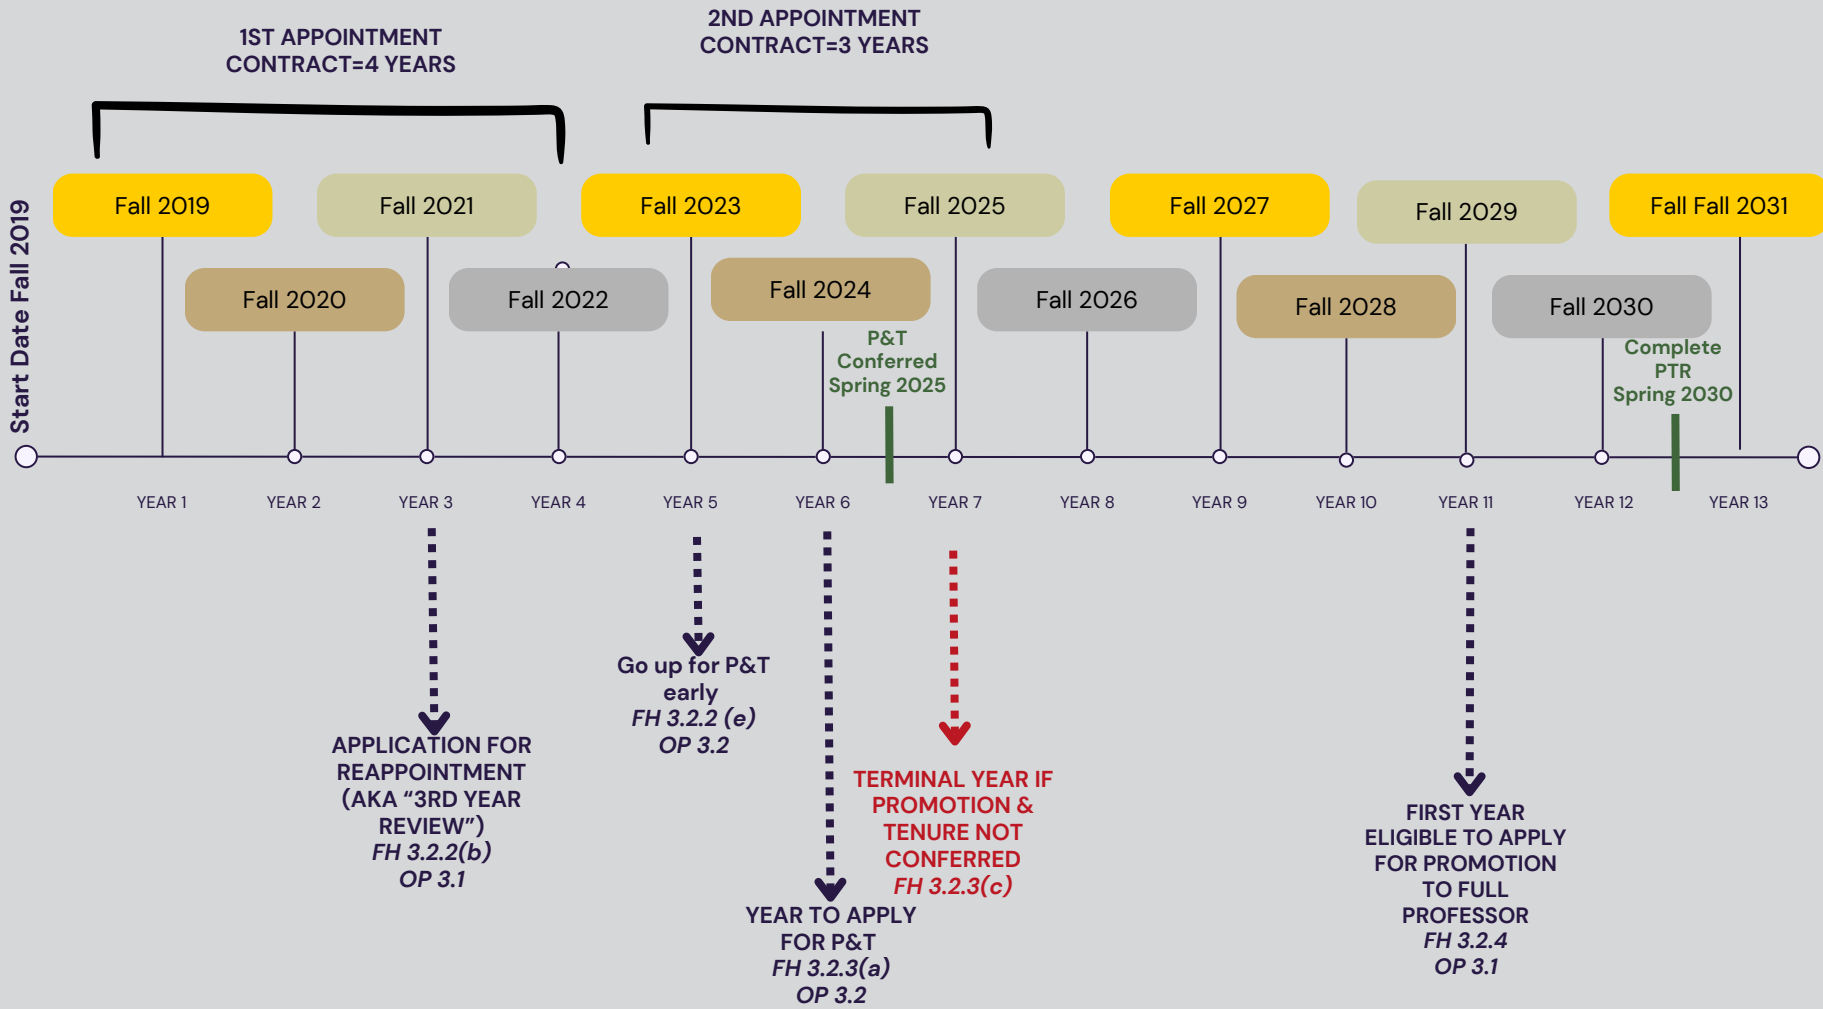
1ST APPOINTMENT CONTRACT=4 YEARS

2ND APPOINTMENT CONTRACT=3 YEARS

Start Date Fall 2019

Fall 2019

Fall 2020

Fall 2021

Fall 2022

Fall 2023

Fall 2024

Fall 2025

Fall 2026

Fall 2027

Fall 2028

Fall 2029

Fall 2030

Fall Fall 2031

P&T Conferred Spring 2025

Complete PTR Spring 2030

YEAR 1

YEAR 2

YEAR 3

YEAR 4

YEAR 5

YEAR 6

YEAR 7

YEAR 8

YEAR 9

YEAR 10

YEAR 11

YEAR 12

YEAR 13

APPLICATION FOR REAPPOINTMENT (AKA "3RD YEAR REVIEW") FH 3.2.2(b) OP 3.1

Go up for P&T early FH 3.2.2 (e) OP 3.2

YEAR TO APPLY FOR P&T FH 3.2.3(a) OP 3.2

TERMINAL YEAR IF PROMOTION & TENURE NOT CONFERRED FH 3.2.3(c)

FIRST YEAR ELIGIBLE TO APPLY FOR PROMOTION TO FULL PROFESSOR FH 3.2.4 OP 3.1